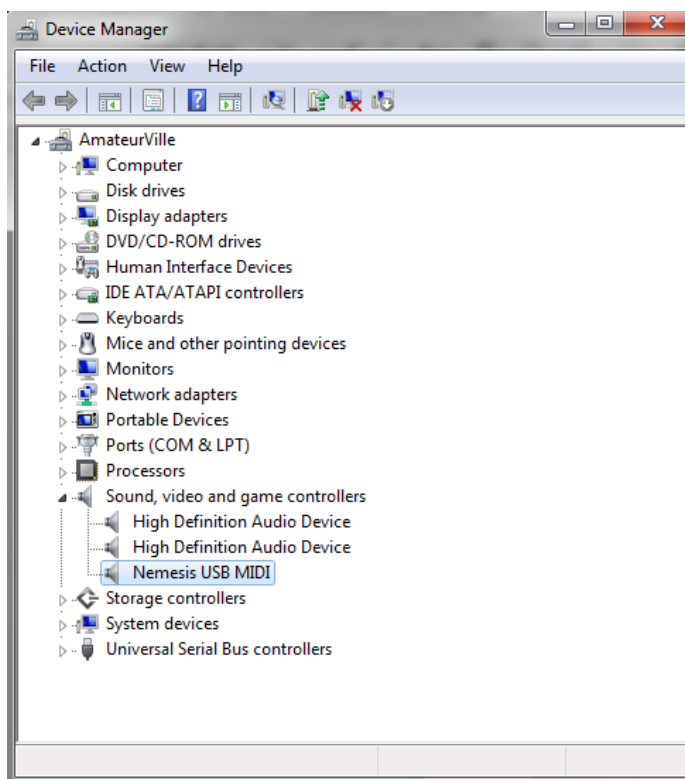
Device Manager

File Action View Help

AmateurVille
Computer
Disk drives
Display adapters
DVD/CD-ROM drives
Human Interface Devices
IDE ATA/ATAPI controllers
Keyboards
Mice and other pointing devices
Monitors
Network adapters
Portable Devices
Ports (COM & LPT)
Processors
Sound, video and game controllers
High Definition Audio Device
High Definition Audio Device
Nemesis USB MIDI
Storage controllers
System devices
Universal Serial Bus controllers